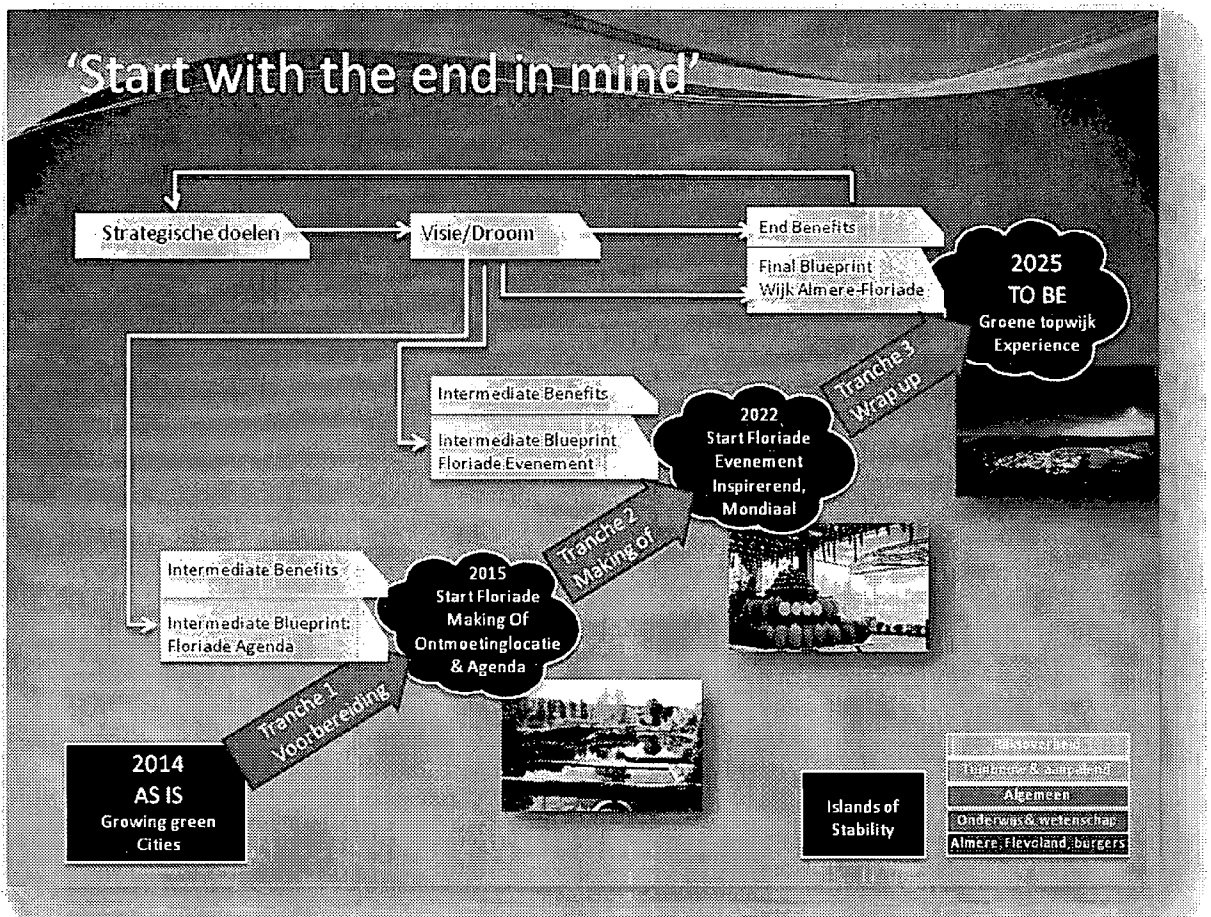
'Start with the end in mind'

Strategische doelen

Visie/Droom

End Benefits

Final Blueprint Wijk Almere-Floriade

2025 TO BE Groene topwijk Experience

Tranche 3 Wrap up

Intermediate Benefits

Intermediate Blueprint Floriade Evenement

2022 Start Floriade Evenement Inspirerend, Mondiaal

Tranche 2 Making of

Intermediate Benefits

Intermediate Blueprint: Floriade Agenda

2015 Start Floriade Making Of Ontmoetinglocatie & Agenda

Tranche 1 Voorbereiding

2014 AS IS Growing green Cities

Islands of Stability

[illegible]

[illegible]

Algemeen

Onderwijs & wetenschap

Almere, Flevoland, burgers